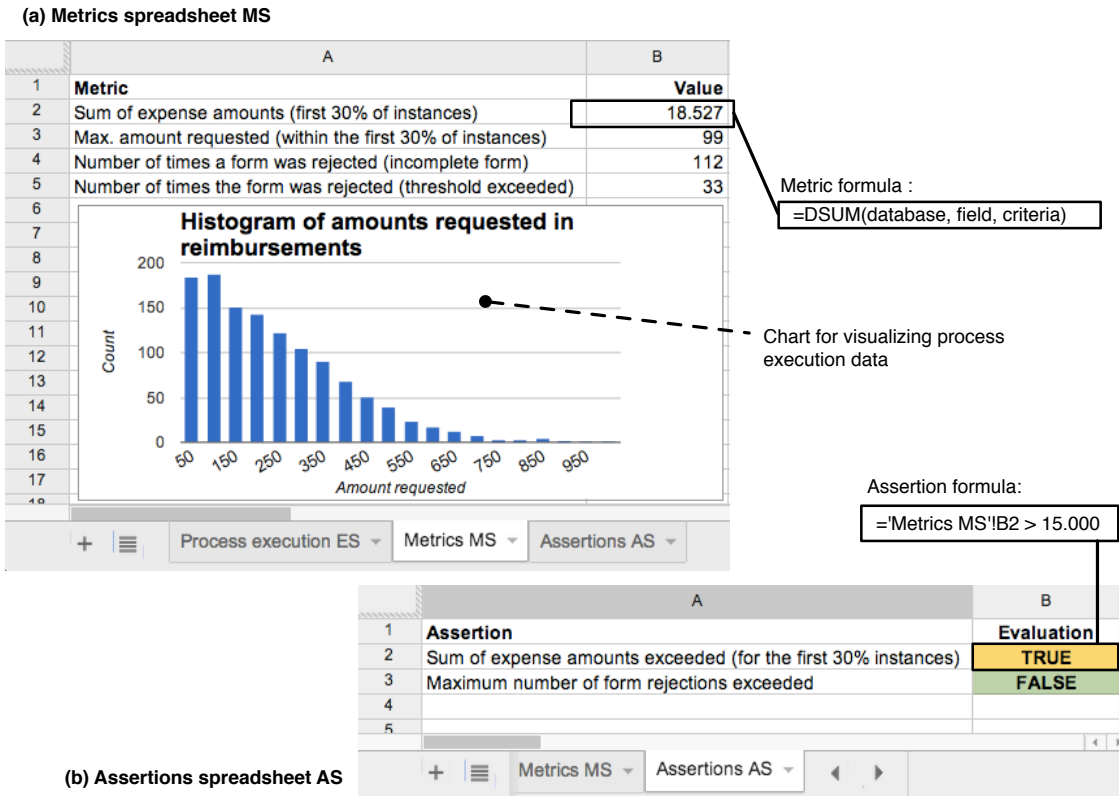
(a) Metrics spreadsheet MS

| | A | B |
|---|---|---|
| 1 | Metric | Value |
| 2 | Sum of expense amounts (first 30% of instances) | 18.527 |
| 3 | Max. amount requested (within the first 30% of instances) | 99 |
| 4 | Number of times a form was rejected (incomplete form) | 112 |
| 5 | Number of times the form was rejected (threshold exceeded) | 33 |
| 6 | | |
| 7 | | |
| 8 | | |
| 9 | | |
| 10 | | |
| 11 | | |
| 12 | | |
| 13 | | |
| 14 | | |
| 15 | | |
| 16 | | |
| 17 | | |
| 18 | | |

Histogram of amounts requested in reimbursements

200
150
100
50
0
Count

50 150 250 350 450 550 650 750 850 950
Amount requested

+ Process execution ES Metrics MS Assertions AS

Metric formula :
=DSUM(database, field, criteria)

Chart for visualizing process execution data

Assertion formula:
='Metrics MS'!B2 > 15.000

| | A | B |
|---|---|---|
| 1 | Assertion | Evaluation |
| 2 | Sum of expense amounts exceeded (for the first 30% instances) | TRUE |
| 3 | Maximum number of form rejections exceeded | FALSE |
| 4 | | |
| 5 | | |

+ Metrics MS Assertions AS

(b) Assertions spreadsheet AS